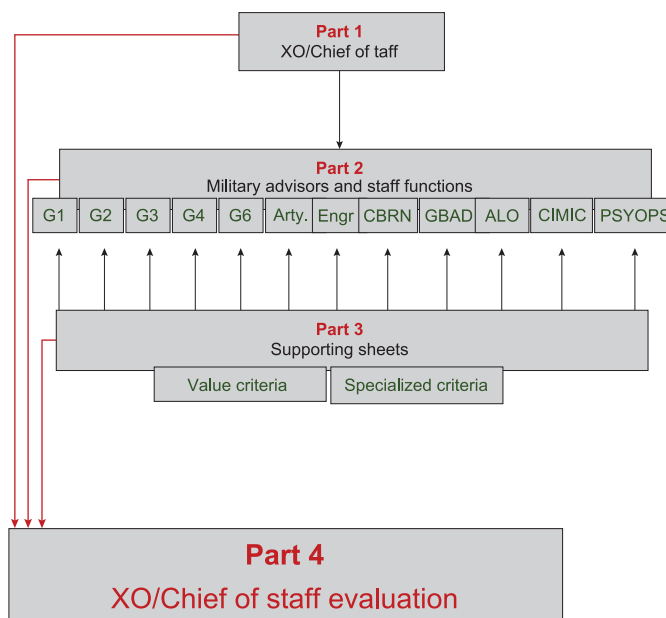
Part 1
XO/Chief of taff

Part 2
Military advisors and staff functions

G1 G2 G3 G4 G6 Arty. Engr CBRN GBAD ALO CIMIC PSYOPS

Part 3
Supporting sheets

Value criteria

Specialized criteria

Part 4
XO/Chief of staff evaluation